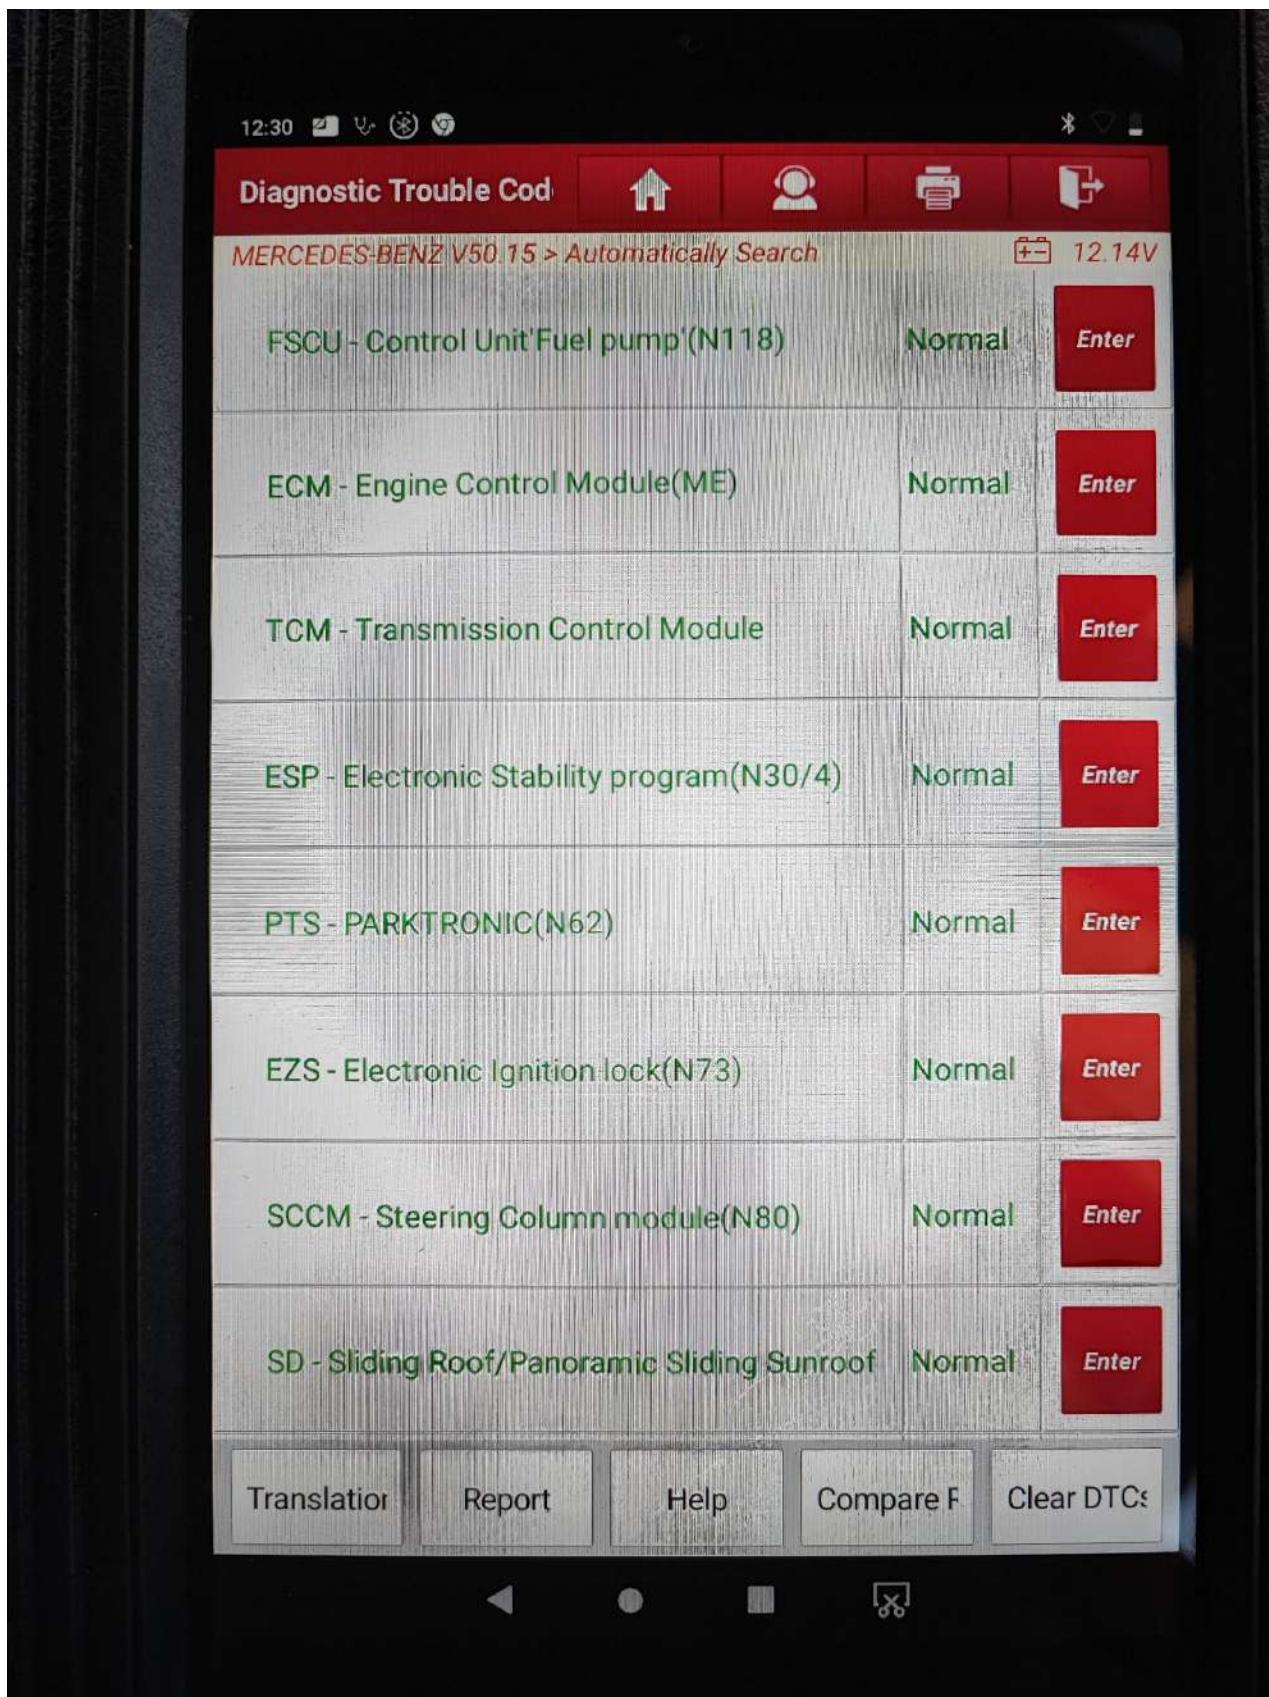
12:30

Diagnostic Trouble Cod

MERCEDES-BENZ V50.15 > Automatically Search

12.14V

| | | |
|---|---|---|
| FSCU - Control Unit'Fuel pump'(N118) | Normal | Enter |
| ECM - Engine Control Module(ME) | Normal | Enter |
| TCM - Transmission Control Module | Normal | Enter |
| ESP - Electronic Stability program(N30/4) | Normal | Enter |
| PTS - PARKTRONIC(N62) | Normal | Enter |
| EZS - Electronic Ignition lock(N73) | Normal | Enter |
| SCCM - Steering Column module(N80) | Normal | Enter |
| SD - Sliding Roof/Panoramic Sliding Sunroof | Normal | Enter |

Translatior Report Help Compare F Clear DTCs